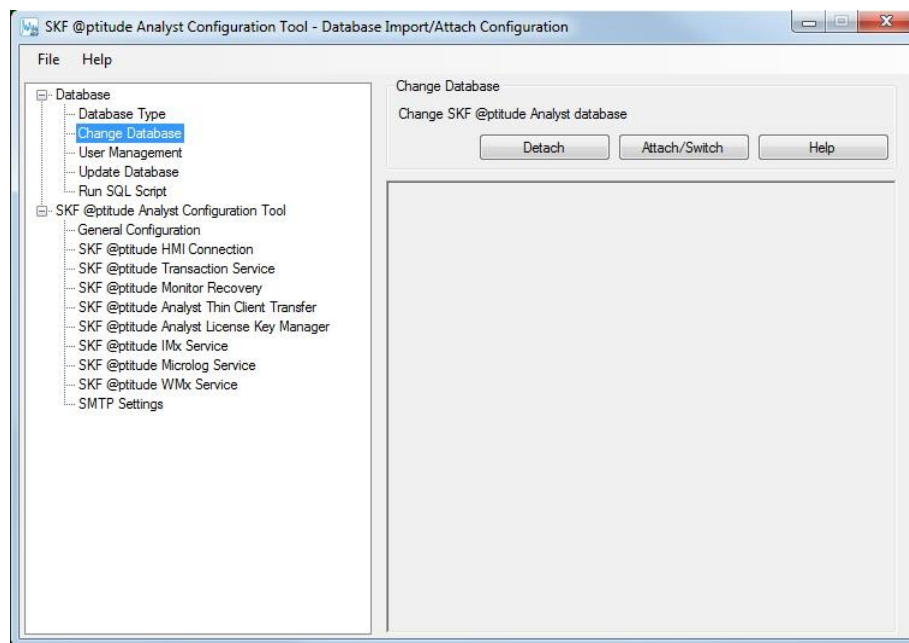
SKF @ptitude Analyst Configuration Tool - Database Import/Attach Configuration

File Help

Database
Database Type
Change Database
User Management
Update Database
Run SQL Script
SKF @ptitude Analyst Configuration Tool
General Configuration
SKF @ptitude HMI Connection
SKF @ptitude Transaction Service
SKF @ptitude Monitor Recovery
SKF @ptitude Analyst Thin Client Transfer
SKF @ptitude Analyst License Key Manager
SKF @ptitude IMx Service
SKF @ptitude Microlog Service
SKF @ptitude WMx Service
SMTP Settings

Change Database
Change SKF @ptitude Analyst database

Detach
Attach/Switch
Help